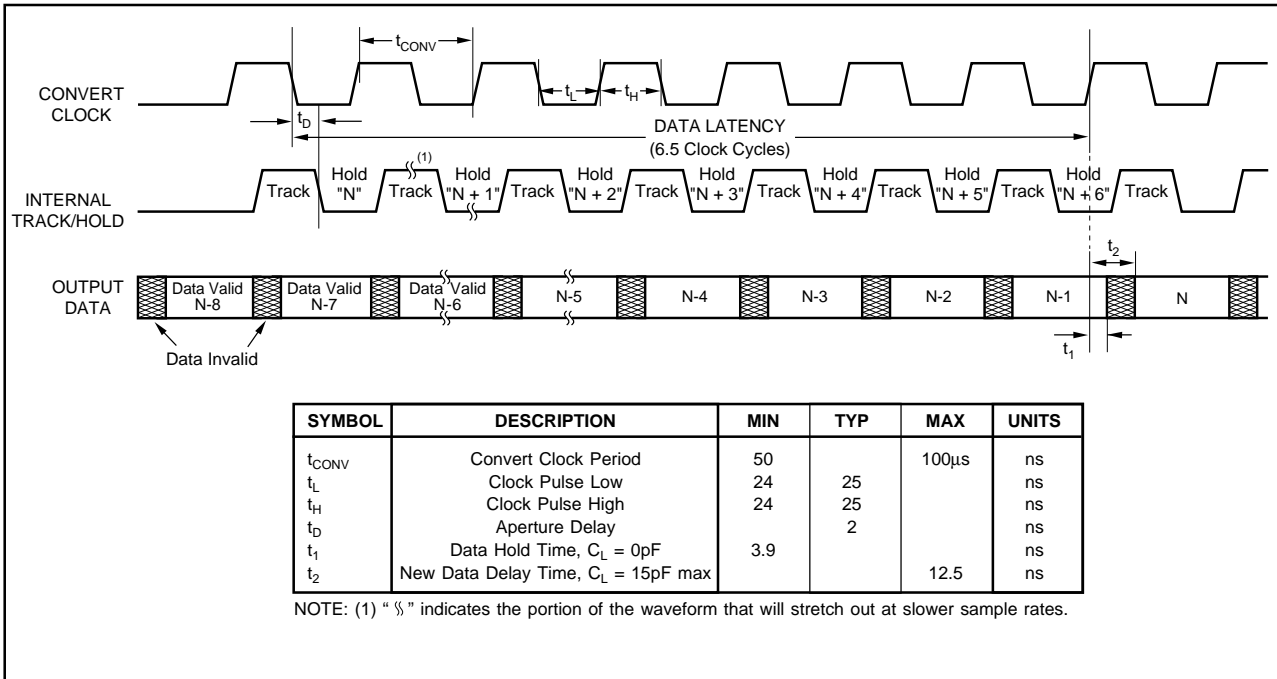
$t_{CONV}$

$t_L$ $t_H$

CONVERT CLOCK

$t_D$

DATA LATENCY (6.5 Clock Cycles)

INTERNAL TRACK/HOLD

Track Hold "N" (1) Track Hold "N + 1" Track Hold "N + 2" Track Hold "N + 3" Track Hold "N + 4" Track Hold "N + 5" Track Hold "N + 6" Track

$t_2$

OUTPUT DATA

Data Valid N-8 Data Valid N-7 Data Valid N-6 N-5 N-4 N-3 N-2 N-1 N

$t_1$

Data Invalid

| SYMBOL | DESCRIPTION | MIN | TYP | MAX | UNITS |
|---|---|---|---|---|---|
| $t_{CONV}$ | Convert Clock Period | 50 | | 100µs | ns |
| $t_L$ | Clock Pulse Low | 24 | 25 | | ns |
| $t_H$ | Clock Pulse High | 24 | 25 | | ns |
| $t_D$ | Aperture Delay | | 2 | | ns |
| $t_1$ | Data Hold Time, $C_L$ = 0pF | 3.9 | | | ns |
| $t_2$ | New Data Delay Time, $C_L$ = 15pF max | | | 12.5 | ns |

NOTE: (1) " § " indicates the portion of the waveform that will stretch out at slower sample rates.